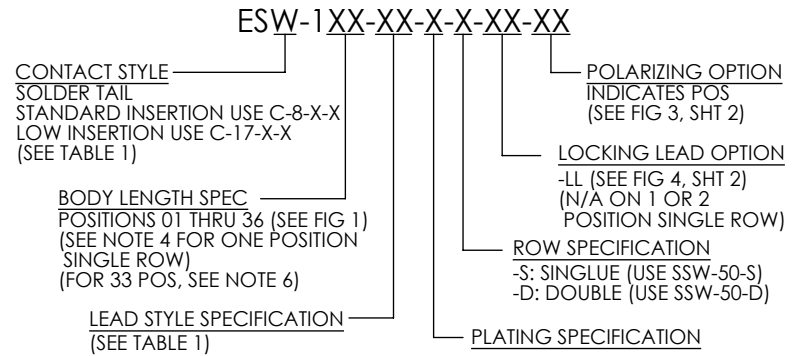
ESW-1XX-XX-X-X-XX-XX

CONTACT STYLE
SOLDER TAIL
STANDARD INSERTION USE C-8-X-X
LOW INSERTION USE C-17-X-X
(SEE TABLE 1)

BODY LENGTH SPEC
POSITIONS 01 THRU 36 (SEE FIG 1)
(SEE NOTE 4 FOR ONE POSITION SINGLE ROW)
(FOR 33 POS, SEE NOTE 6)

LEAD STYLE SPECIFICATION
(SEE TABLE 1)

PLATING SPECIFICATION

ROW SPECIFICATION
-S: SINGLUE (USE SSW-50-S)
-D: DOUBLE (USE SSW-50-D)

LOCKING LEAD OPTION
-LL (SEE FIG 4, SHT 2)
(N/A ON 1 OR 2 POSITION SINGLE ROW)

POLARIZING OPTION
INDICATES POS
(SEE FIG 3, SHT 2)